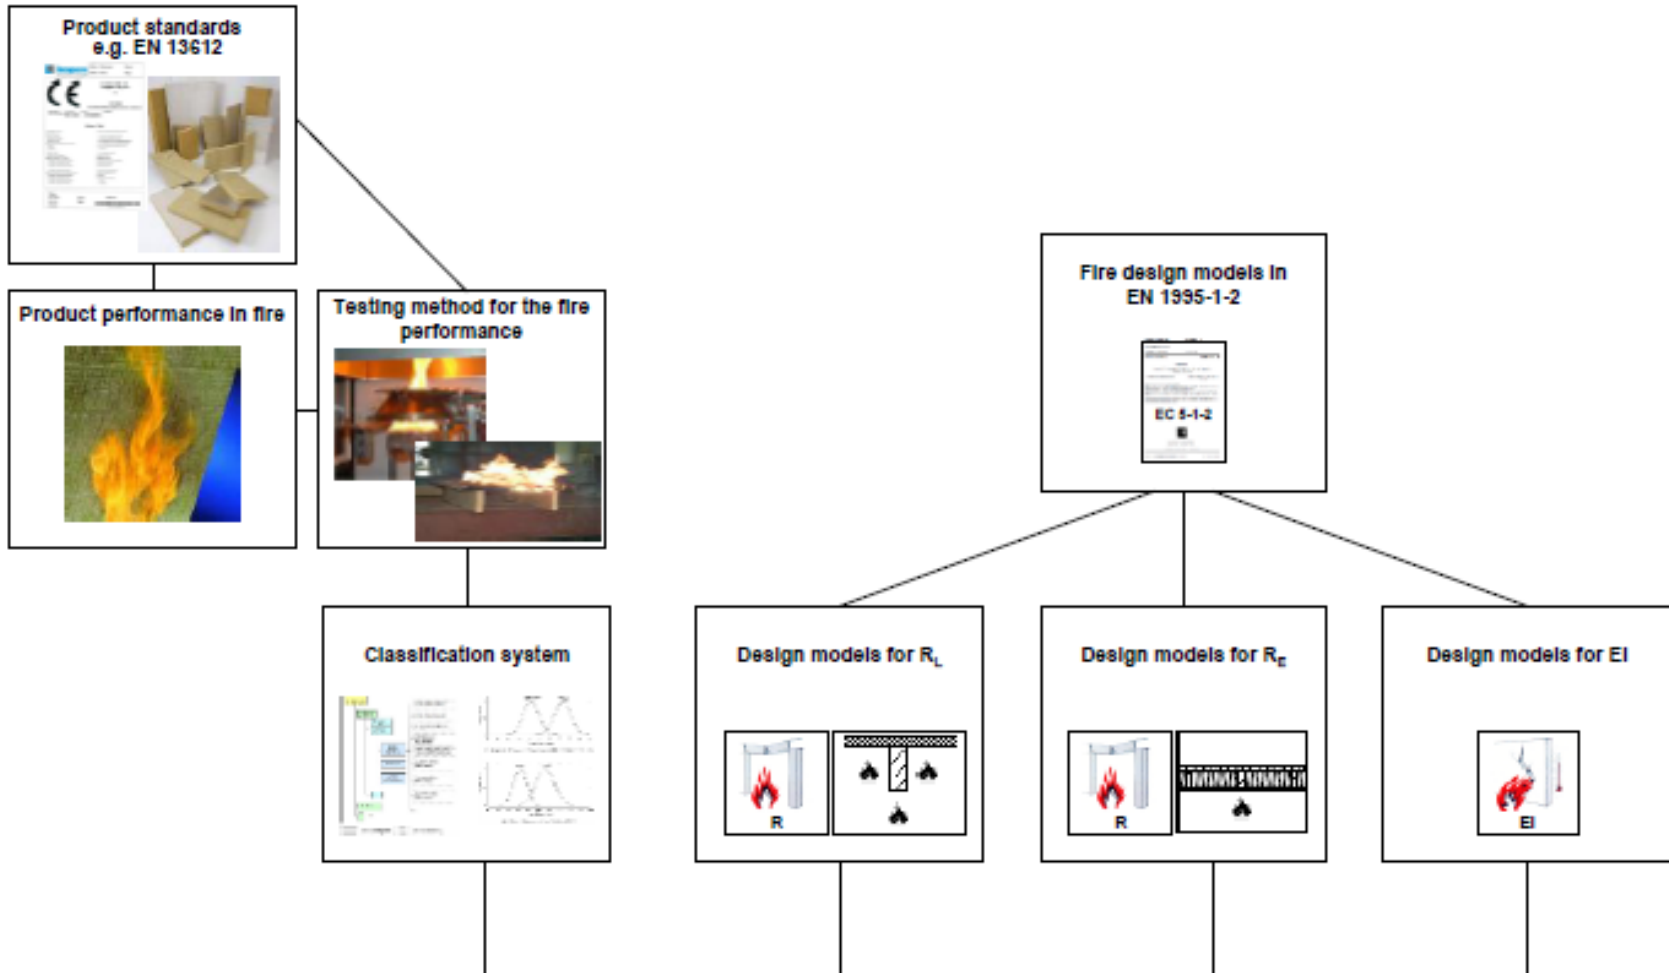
Product standards
e.g. EN 13612

CE

Product performance in fire

Testing method for the fire performance

Classification system

Fire design models in
EN 1995-1-2

EC 5-1-2

Design models for $R_L$

R

Design models for $R_E$

R

Design models for EI

EI